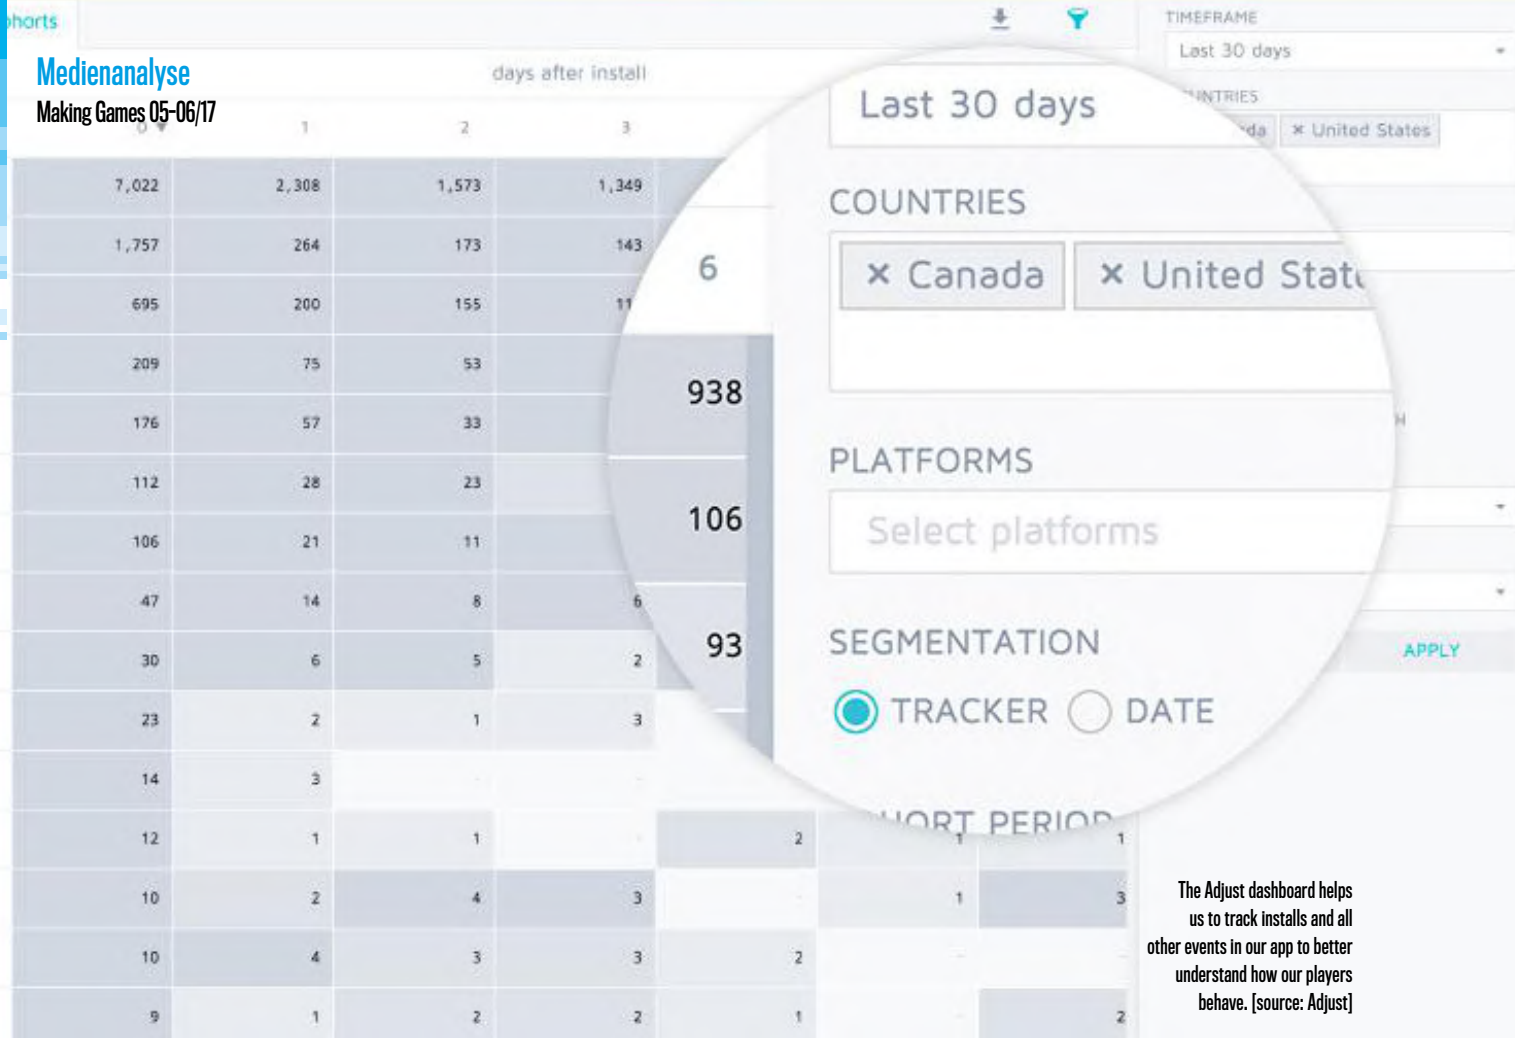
ohorts

Medienanalyse
Making Games 05-06/17

days after install

0 1 2 3

| | | | |
|---|---|---|---|
| 7,022 | 2,308 | 1,573 | 1,349 |
| 1,757 | 264 | 173 | 143 |
| 695 | 200 | 155 | 11 |
| 209 | 75 | 53 | |
| 176 | 57 | 33 | |
| 112 | 28 | 23 | |
| 106 | 21 | 11 | |
| 47 | 14 | 8 | 6 |
| 30 | 6 | 5 | 2 |
| 23 | 2 | 1 | 3 |
| 14 | 3 | | |
| 12 | 1 | 1 | |
| 10 | 2 | 4 | 3 |
| 10 | 4 | 3 | 3 |
| 9 | 1 | 2 | 2 |

6
938
106
93

2 1 1
1 3
2
1 2

TIMEFRAME
Last 30 days
COUNTRIES
× Canada × United States

Last 30 days
COUNTRIES
× Canada × United Stat
PLATFORMS
Select platforms
SEGMENTATION
TRACKER DATE
COHORT PERIOD

APPLY

The Adjust dashboard helps us to track installs and all other events in our app to better understand how our players behave. [source: Adjust]